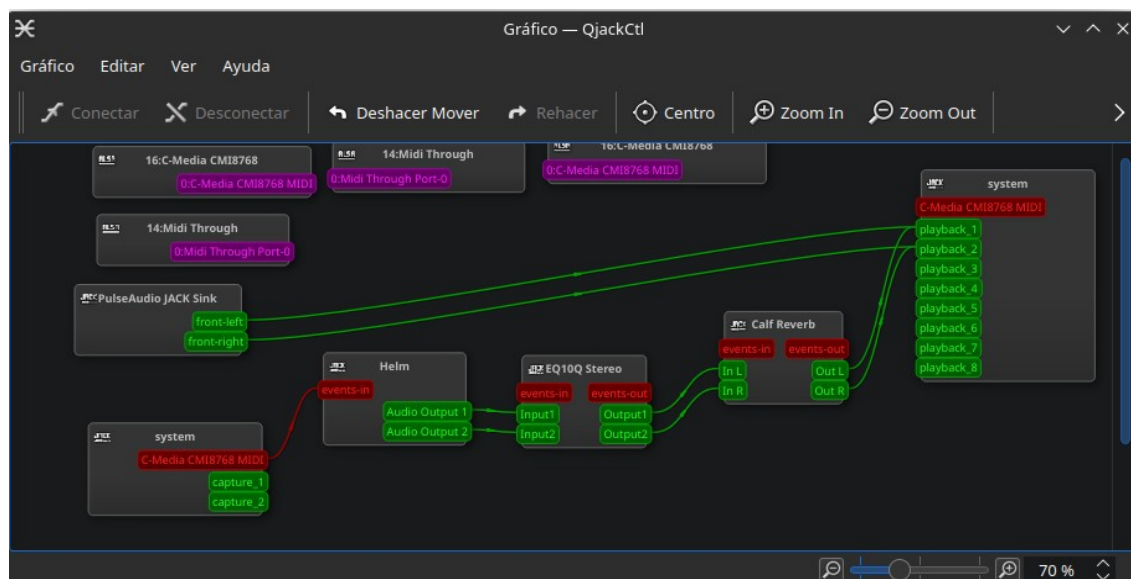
Gráfico — QjackCtl

Gráfico Editar Ver Ayuda

Conectar Desconectar Deshacer Mover Rehacer Centro Zoom In Zoom Out

16:C-Media CMI8768
0:C-Media CMI8768 MIDI

14:Midi Through
0:Midi Through Port-0

16:C-Media CMI8768
0:C-Media CMI8768 MIDI

14:Midi Through
0:Midi Through Port-0

system
C-Media CMI8768 MIDI
playback_1
playback_2
playback_3
playback_4
playback_5
playback_6
playback_7
playback_8

PulseAudio JACK Sink
front-left
front-right

Calf Reverb
events-in
events-out
In L
In R
Out L
Out R

Helm
events-in
Audio Output 1
Audio Output 2

EQ10Q Stereo
events-in
events-out
Input1
Input2
Output1
Output2

system
C-Media CMI8768 MIDI
capture_1
capture_2

70 %